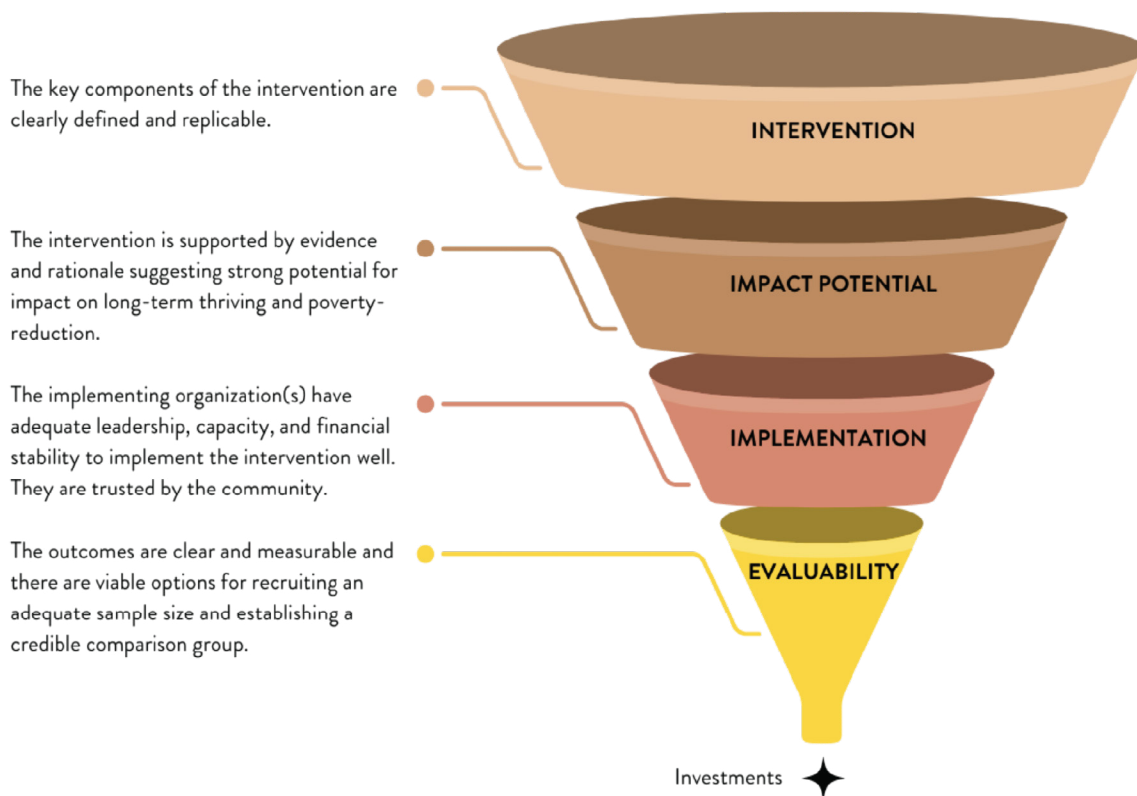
The key components of the intervention are clearly defined and replicable.

INTERVENTION

The intervention is supported by evidence and rationale suggesting strong potential for impact on long-term thriving and poverty-reduction.

IMPACT POTENTIAL

The implementing organization(s) have adequate leadership, capacity, and financial stability to implement the intervention well. They are trusted by the community.

IMPLEMENTATION

The outcomes are clear and measurable and there are viable options for recruiting an adequate sample size and establishing a credible comparison group.

EVALUABILITY

Investments